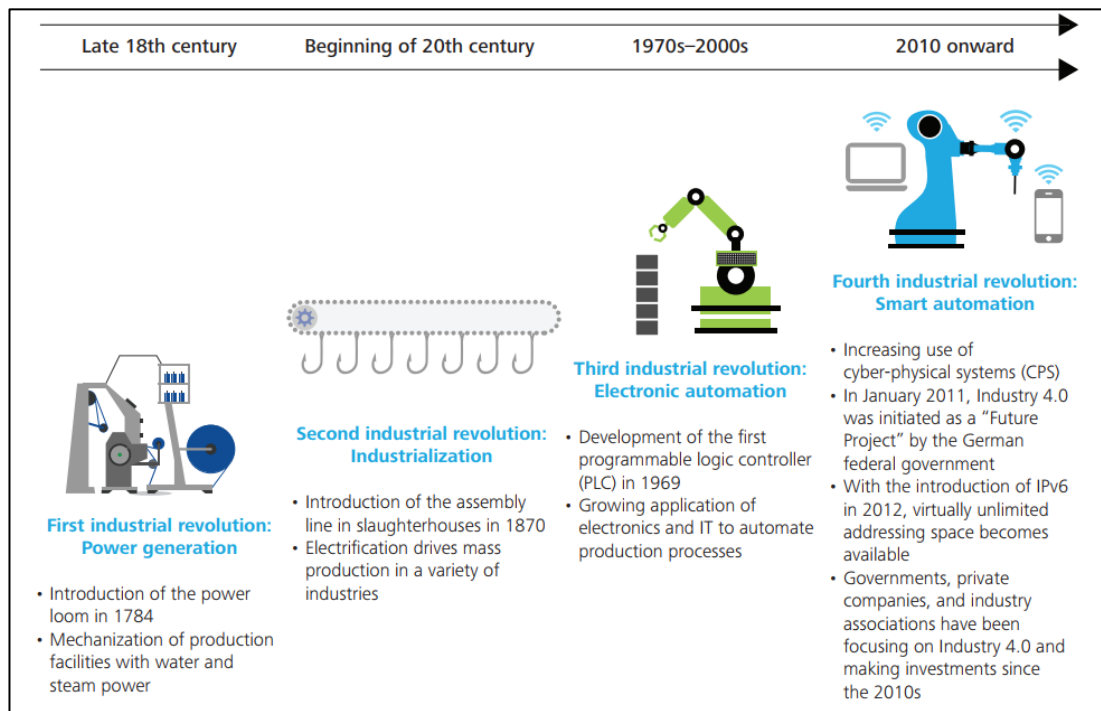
Late 18th century

Beginning of 20th century

1970s–2000s

2010 onward

First industrial revolution: Power generation

• Introduction of the power loom in 1784
• Mechanization of production facilities with water and steam power

Second industrial revolution: Industrialization

• Introduction of the assembly line in slaughterhouses in 1870
• Electrification drives mass production in a variety of industries

Third industrial revolution: Electronic automation

• Development of the first programmable logic controller (PLC) in 1969
• Growing application of electronics and IT to automate production processes

Fourth industrial revolution: Smart automation

• Increasing use of cyber-physical systems (CPS)
• In January 2011, Industry 4.0 was initiated as a "Future Project" by the German federal government
• With the introduction of IPv6 in 2012, virtually unlimited addressing space becomes available
• Governments, private companies, and industry associations have been focusing on Industry 4.0 and making investments since the 2010s